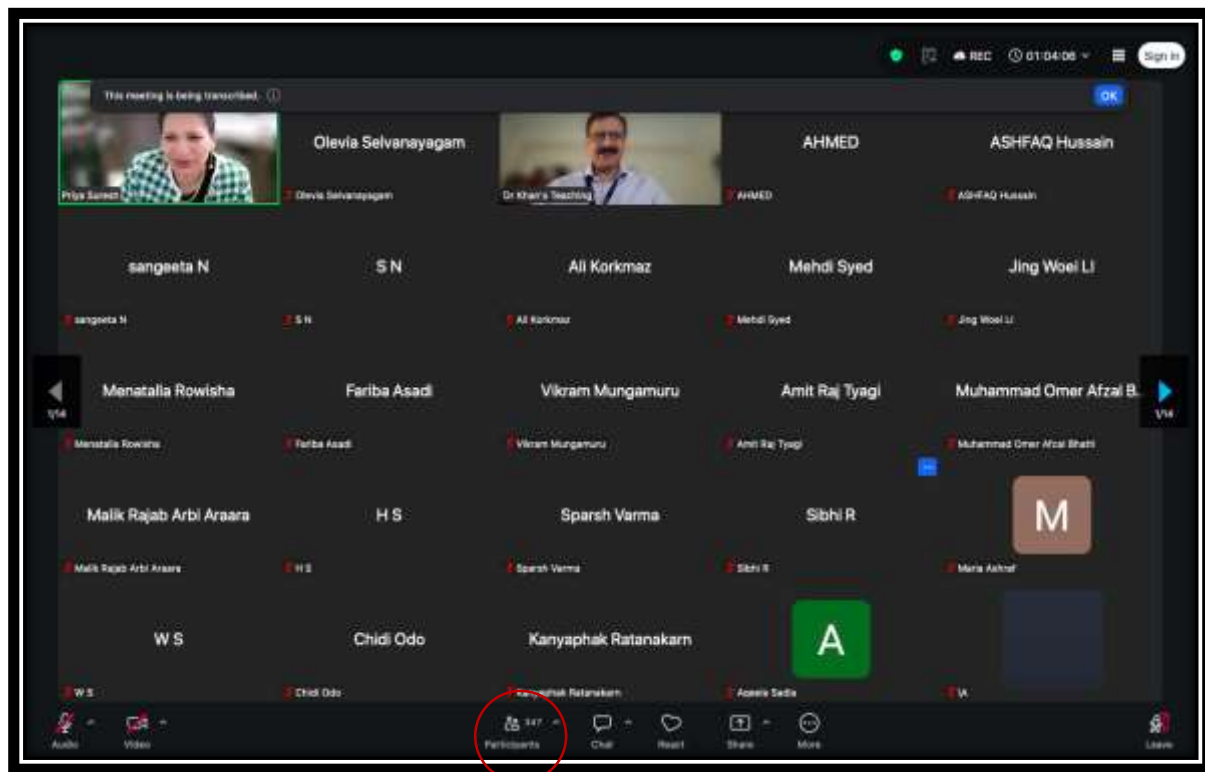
REC 01:04:06 Sign in

This meeting is being transcribed. OK

Priya Suresh

Olevia Selvanayagam
Olevia Selvanayagam

Dr Khan's Teaching

AHMED
AHMED

ASHFAQ Hussain
ASHFAQ Hussain

sangeeta N
sangeeta N

S N
S N

Ali Korkmaz
Ali Korkmaz

Mehdi Syed
Mehdi Syed

Jing Woei LI
Jing Woei LI

1/14

Menatalla Rowisha
Menatalla Rowisha

Fariba Asadi
Fariba Asadi

Vikram Mungamuru
Vikram Mungamuru

Amit Raj Tyagi
Amit Raj Tyagi

Muhammad Omer Afzal B...
Muhammad Omer Afzal Bhatti

1/14

Malik Rajab Arbi Araara
Malik Rajab Arbi Araara

H S
H S

Sparsh Varma
Sparsh Varma

Sibhi R
Sibhi R

M
Maria Ashraf

W S
W S

Chidi Odo
Chidi Odo

Kanyaphak Ratanakarn
Kanyaphak Ratanakarn

A
Aqeela Sadia

IA

Audio Video 347 Participants Chat React Share More Leave